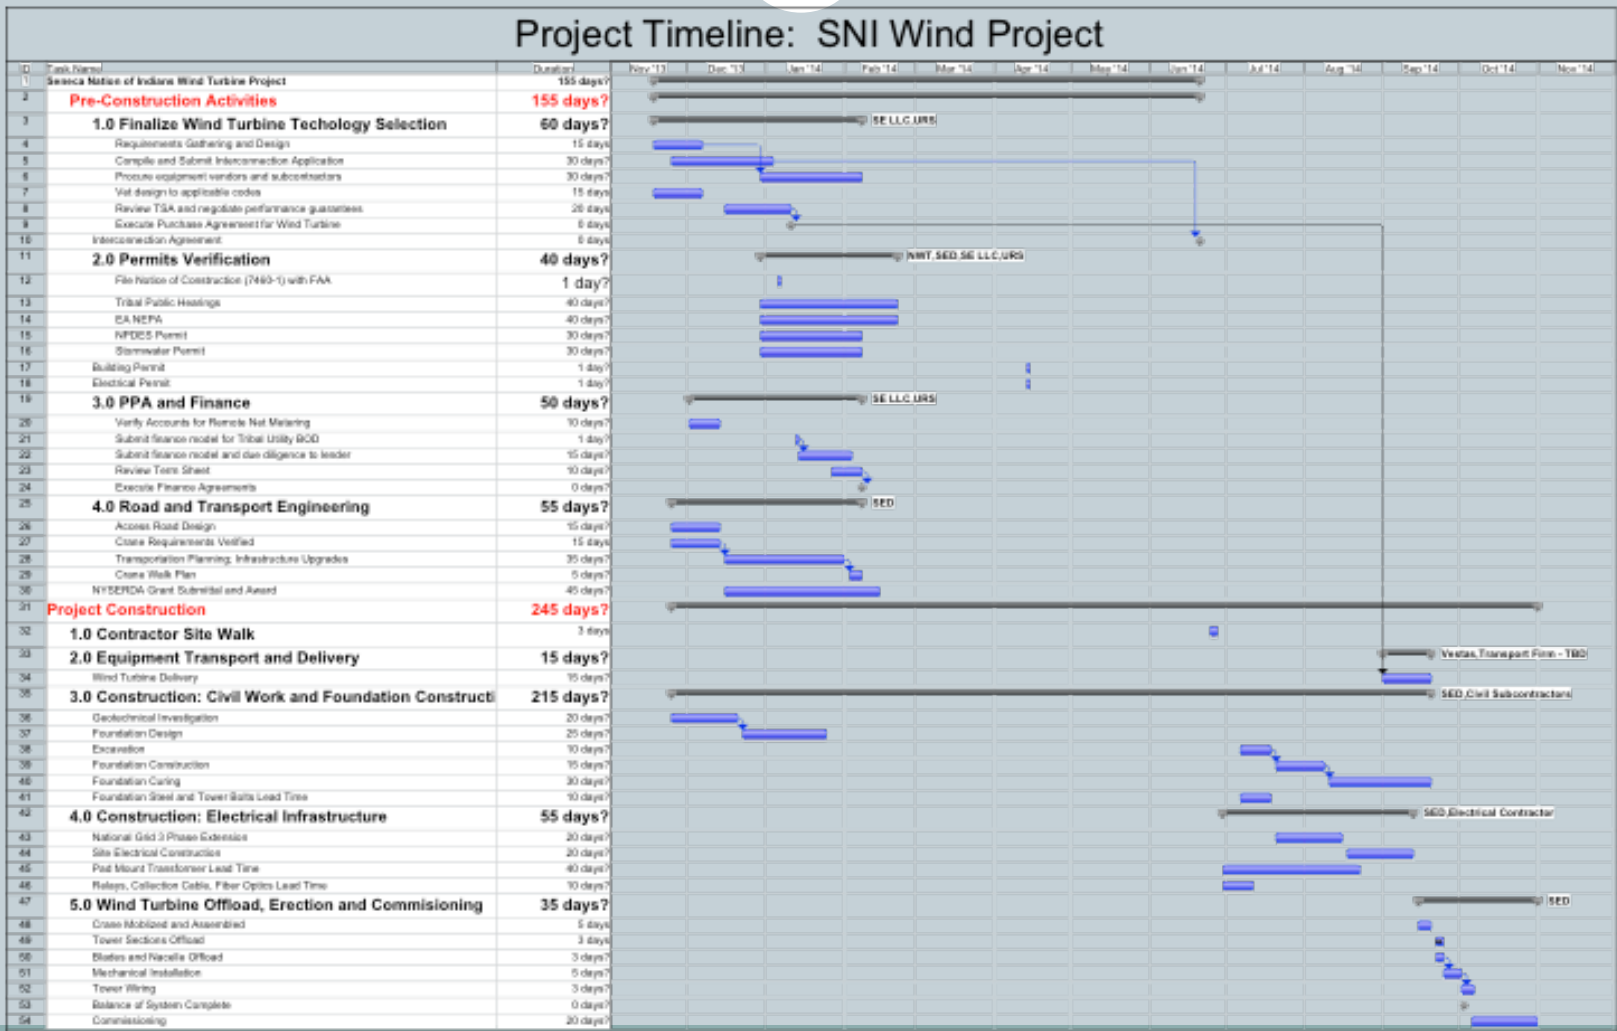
Project Timeline: SNI Wind Project

| ID | Task Name | Duration |
|---|---|---|
| 1 | Seneca Nation of Indians Wind Turbine Project | 155 days? |
| 2 | Pre-Construction Activities | 155 days? |
| 3 | 1.0 Finalize Wind Turbine Techology Selection | 60 days? |
| 4 | Requirements Gathering and Design | 15 days |
| 5 | Compile and Submit Interconnection Application | 30 days? |
| 6 | Procure equipment vendors and subcontractors | 30 days? |
| 7 | Vet design to applicable codes | 15 days |
| 8 | Review TSA and negotiate performance guarantees | 20 days |
| 9 | Execute Purchase Agreement for Wind Turbine | 0 days |
| 10 | Interconnection Agreement | 0 days |
| 11 | 2.0 Permits Verification | 40 days? |
| 12 | File Notice of Construction (7460-1) with FAA | 1 day? |
| 13 | Tribal Public Hearings | 40 days? |
| 14 | EA NEPA | 40 days? |
| 15 | NPDES Permit | 30 days? |
| 16 | Stormwater Permit | 30 days? |
| 17 | Building Permit | 1 day? |
| 18 | Electrical Permit | 1 day? |
| 19 | 3.0 PPA and Finance | 50 days? |
| 20 | Verify Accounts for Remote Net Metering | 10 days? |
| 21 | Submit finance model for Tribal Utility BOD | 1 day? |
| 22 | Submit finance model and due diligence to lender | 15 days? |
| 23 | Review Term Sheet | 10 days? |
| 24 | Execute Finance Agreements | 0 days? |
| 25 | 4.0 Road and Transport Engineering | 55 days? |
| 26 | Access Road Design | 15 days? |
| 27 | Crane Requirements Verified | 15 days |
| 28 | Transportation Planning; Infrastructure Upgrades | 35 days? |
| 29 | Crane Walk Plan | 5 days? |
| 30 | NYSERDA Grant Submittal and Award | 45 days? |
| 31 | Project Construction | 245 days? |
| 32 | 1.0 Contractor Site Walk | 3 days |
| 33 | 2.0 Equipment Transport and Delivery | 15 days? |
| 34 | Wind Turbine Delivery | 15 days? |
| 35 | 3.0 Construction: Civil Work and Foundation Constructi | 215 days? |
| 36 | Geotechnical Investigation | 20 days? |
| 37 | Foundation Design | 25 days? |
| 38 | Excavation | 10 days? |
| 39 | Foundation Construction | 15 days? |
| 40 | Foundation Curing | 30 days? |
| 41 | Foundation Steel and Tower Bolts Lead Time | 10 days? |
| 42 | 4.0 Construction: Electrical Infrastructure | 55 days? |
| 43 | National Grid 3 Phase Extension | 20 days? |
| 44 | Site Electrical Construction | 20 days? |
| 45 | Pad Mount Transformer Lead Time | 40 days? |
| 46 | Relays, Collection Cable, Fiber Optics Lead Time | 10 days? |
| 47 | 5.0 Wind Turbine Offload, Erection and Commisioning | 35 days? |
| 48 | Crane Mobilized and Assembled | 5 days |
| 49 | Tower Sections Offload | 3 days |
| 50 | Blades and Nacelle Offload | 3 days? |
| 51 | Mechanical Installation | 5 days? |
| 52 | Tower Wiring | 3 days? |
| 53 | Balance of System Complete | 0 days? |
| 54 | Commissioning | 20 days? |

Nov '13 Dec '13 Jan '14 Feb '14 Mar '14 Apr '14 May '14 Jun '14 Jul '14 Aug '14 Sep '14 Oct '14 Nov '14

SE LLC,URS
NMT,SED,SE LLC,URS
SE LLC,URS
SED
Vestas,Transport Firm - TBD
SED,Civil Subcontractors
SED,Electrical Contractor
SED